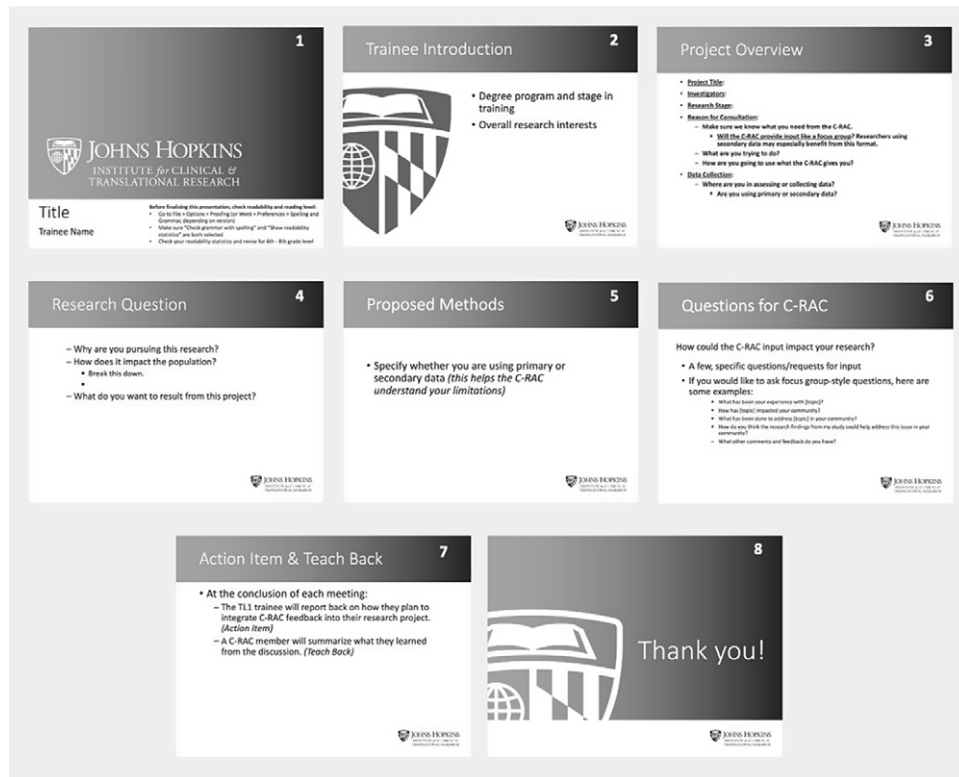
1

JOHNS HOPKINS
INSTITUTE for CLINICAL & TRANSLATIONAL RESEARCH

Title
Trainee Name

Before finalizing this presentation, check readability and reading level:
- Go to File > Options > Proofing (or Word > Preferences > Spelling and Grammar, depending on version)
- Make sure "Check grammar with spelling" and "Show readability statistics" are both selected
- Check your readability statistics and revise for 6th - 8th grade level

Trainee Introduction
2

- Degree program and stage in training
- Overall research interests

JOHNS HOPKINS
INSTITUTE for CLINICAL & TRANSLATIONAL RESEARCH

Project Overview
3

- Project Title:
- Investigators:
- Research Stage:
- Reason for Consultation:
  - Make sure we know what you need from the C-RAC.
    - Will the C-RAC provide input like a focus group? Researchers using secondary data may especially benefit from this format.
  - What are you trying to do?
  - How are you going to use what the C-RAC gives you?
- Data Collection:
  - Where are you in assessing or collecting data?
    - Are you using primary or secondary data?

JOHNS HOPKINS
INSTITUTE for CLINICAL & TRANSLATIONAL RESEARCH

Research Question
4

– Why are you pursuing this research?
– How does it impact the population?
  - Break this down.
  -
– What do you want to result from this project?

JOHNS HOPKINS
INSTITUTE for CLINICAL & TRANSLATIONAL RESEARCH

Proposed Methods
5

- Specify whether you are using primary or secondary data (this helps the C-RAC understand your limitations)

JOHNS HOPKINS
INSTITUTE for CLINICAL & TRANSLATIONAL RESEARCH

Questions for C-RAC
6

How could the C-RAC input impact your research?

- A few, specific questions/requests for input
- If you would like to ask focus group-style questions, here are some examples:
  - What has been your experience with [topic]?
  - How has [topic] impacted your community?
  - What has been done to address [topic] in your community?
  - How do you think the research findings from my study could help address this issue in your community?
  - What other comments and feedback do you have?

JOHNS HOPKINS
INSTITUTE for CLINICAL & TRANSLATIONAL RESEARCH

Action Item & Teach Back
7

- At the conclusion of each meeting:
  – The TL1 trainee will report back on how they plan to integrate C-RAC feedback into their research project. (Action Item)
  – A C-RAC member will summarize what they learned from the discussion. (Teach Back)

JOHNS HOPKINS
INSTITUTE for CLINICAL & TRANSLATIONAL RESEARCH

8

Thank you!

JOHNS HOPKINS
INSTITUTE for CLINICAL & TRANSLATIONAL RESEARCH